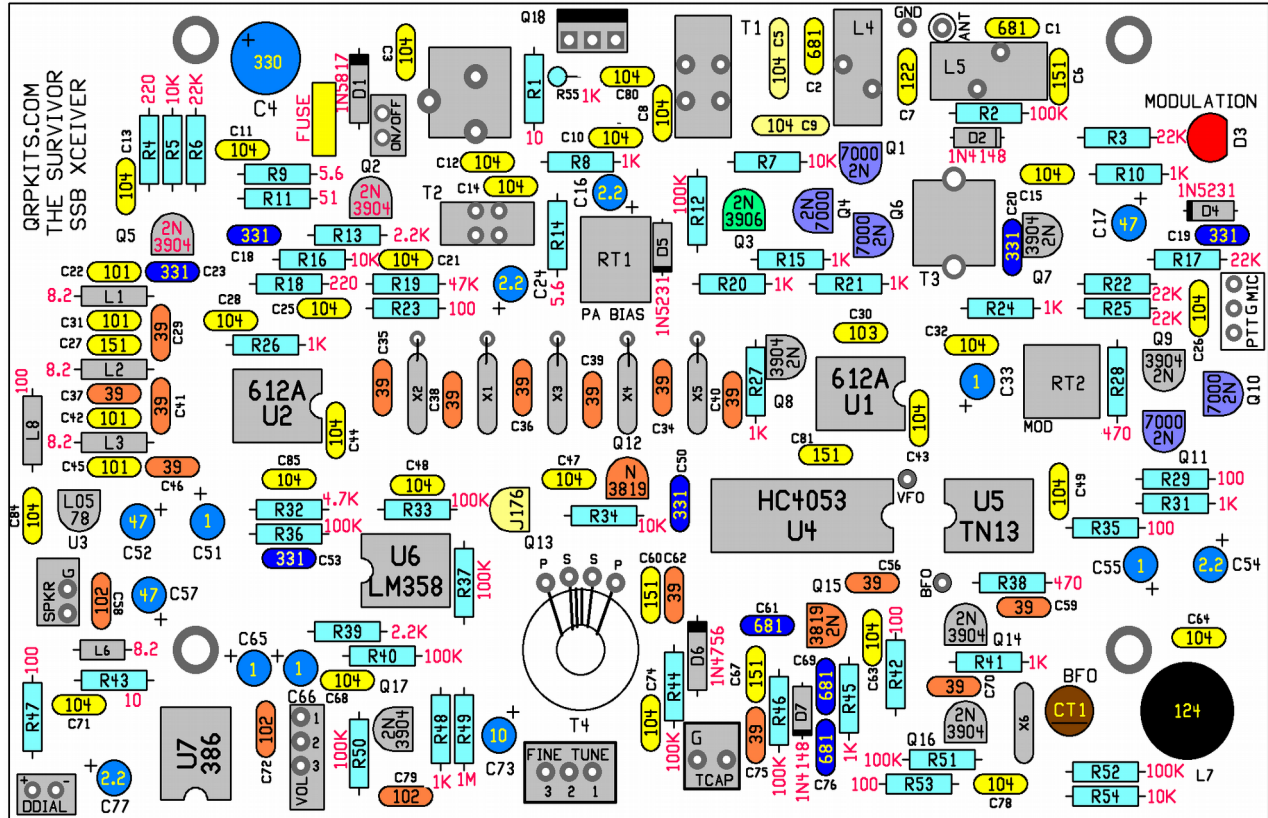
QRPKITS.COM
THE SURVIVOR
SSB XCEIVER

330
C4
FUSE
1N5817
D1
C3
104
ON/OFF
Q18
R1
10
R55 1K
104
C80
C8
104
T1
104 C5
681
C2
L4
GND
ANT
681 C1
L5
151
C6
122
C7
R2 100K
D2
1N4148
MODULATION
D3
R3 22K

C13
104
R4 220
R5 10K
R6 22K
C11
104
R9 5.6
R11 51
Q2
2N 3904
C10 104
R8 1K
C12 104
C14 104
T2
C16 2.2
104 C9
R7 10K
7000 2N Q1
104
R10 1K
1N5231
D4
C17 47
C19 331
C20 C15
3904 2N
Q7
Q5 2N 3904
331
C18
R13 2.2K
R16 10K
104 C21
R14
100K
R12
2N 3906
Q3
2N 7000
Q4
7000 2N
Q6
T3
331
R17 22K
C22 101
331 C23
8.2 L1
R18 220
R19 47K
2.2
C24 5.6
RT1
D5
1N5231
PA BIAS
R15 1K
R20 1K
R21 1K
R22 22K
R25 22K
104
C26
PTT G MIC
C31 101
C27 151
39 C29
C28 104
C25 104
R23 100
R26 1K
C30 103
R24 1K
C32
104
Q9 3904 2N
8.2 L2
100
L8
C37 39
C42 101
39 C41
8.2 L3
C45 101
39 C46
612A U2
104 C44
C35
39
X2
C38 39
X1
C36 39
X3
C39 39
X4
Q12 39
X5
C34
C40 39
R27 1K
3904 2N
Q8
612A U1
104
C43
1
C33
RT2
MOD
R28 470
7000 2N
Q10
7000 2N
Q11
C85 104
C48 104
C47 104
N 3819
C50 331
C81 151
R29 100
R31 1K
C84 104
L05 78
U3
47
C52
1
C51
R32 4.7K
R36 100K
331 C53
R33 100K
J176
R34 10K
HC4053 U4
VFO
U5 TN13
104 C49
R35 100
U6 LM358
R37 100K
Q13
P S S P
C60 C62
151 39
C56
Q15 39
BFO
R38 470
39 C59
C55 1
2.2 C54
SPKR G
102 C58
47 C57
L6 8.2
C65 1
1
R39 2.2K
R40 100K
C66 C68 104
Q17
T4
D6 1N4756
C61 681
3819 2N
104
R42 100
C63
2N 3904 Q14
R41 1K
39 C70
X6
BFO CT1
C64 104
124
L7
100 R47
R43 10
104 C71
U7 386
102 C72
VOL 1 2 3
R50 100K
2N 3904
R48 1K
R49 1M
10 C73
FINE TUNE 3 2 1
C74 104
R44 100K
G TCAP
151 C67
39 C75
R46 1N4148
C69 D7 681 681 C76
R45 1K
Q16 2N 3904
R51 100K
R53 100
104 C78
R52 100K
R54 10K
DDIAL
2.2 C77
C79 102